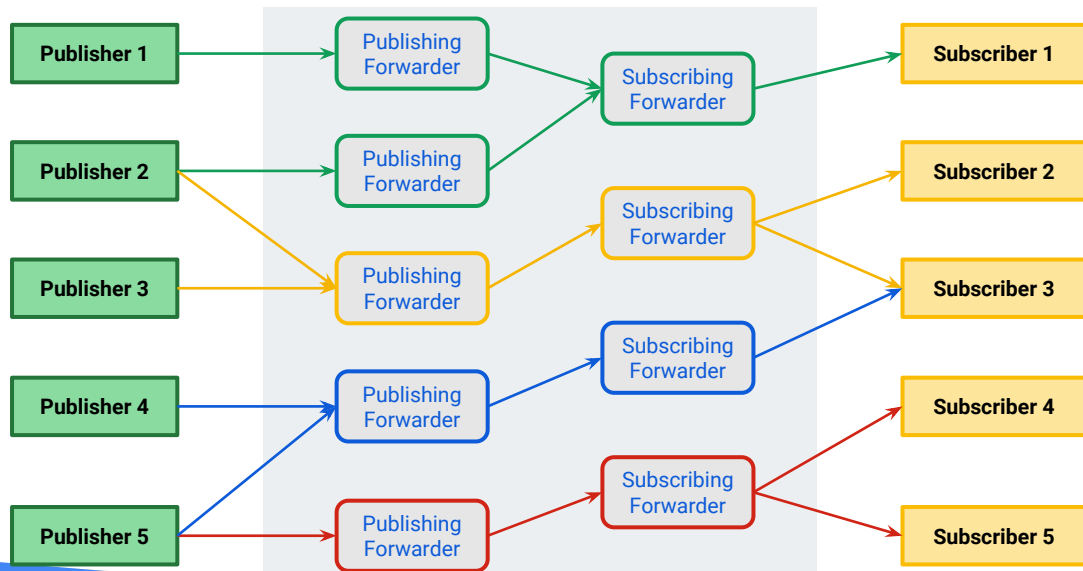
Publisher 1

Publisher 2

Publisher 3

Publisher 4

Publisher 5

Publishing Forwarder

Publishing Forwarder

Publishing Forwarder

Publishing Forwarder

Publishing Forwarder

Subscribing Forwarder

Subscribing Forwarder

Subscribing Forwarder

Subscribing Forwarder

Subscriber 1

Subscriber 2

Subscriber 3

Subscriber 4

Subscriber 5